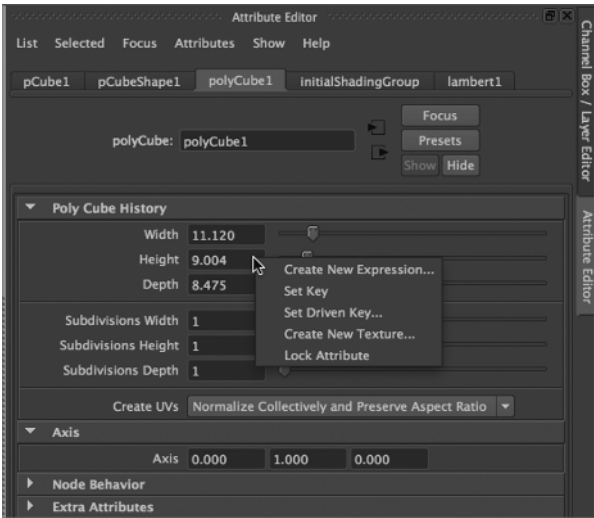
Attribute Editor

List Selected Focus Attributes Show Help

pCube1 pCubeShape1 polyCube1 initialShadingGroup lambert1

polyCube: polyCube1

Focus
Presets
Show Hide

Poly Cube History

Width 11.120
Height 9.004
Depth 8.475

Create New Expression...
Set Key
Set Driven Key...
Create New Texture...
Lock Attribute

Subdivisions Width 1
Subdivisions Height 1
Subdivisions Depth 1

Create UVs Normalize Collectively and Preserve Aspect Ratio

Axis

Axis 0.000 1.000 0.000

Node Behavior

Extra Attributes

Channel Box / Layer Editor

Attribute Editor